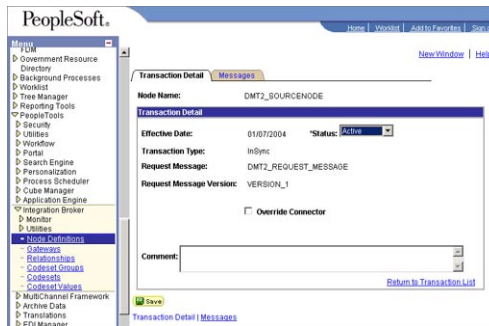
PeopleSoft.

Home | Worklist | Add to Favorites | Sign

Menu
FDM
Government Resource Directory
Background Processes
Worklist
Tree Manager
Reporting Tools
PeopleTools
Security
Utilities
Workflow
Portal
Search Engine
Personalization
Process Scheduler
Cube Manager
Application Engine
Integration Broker
Monitor
Utilities
- Node Definitions
- Gateways
- Relationships
- Codeset Groups
- Codesets
- Codeset Values
MultiChannel Framework
Archive Data
Translations
EDI Manager

New Window | Help

Transaction Detail | Messages

Node Name: DMT2_SOURCENODE

Transaction Detail

| | | | |
|---|---|---|---|
| Effective Date: | 01/07/2004 | *Status: | Active |
| Transaction Type: | InSync | | |
| Request Message: | DMT2_REQUEST_MESSAGE | | |
| Request Message Version: | VERSION_1 | | |

Override Connector

Comment:

Return to Transaction List

Save

Transaction Detail | Messages